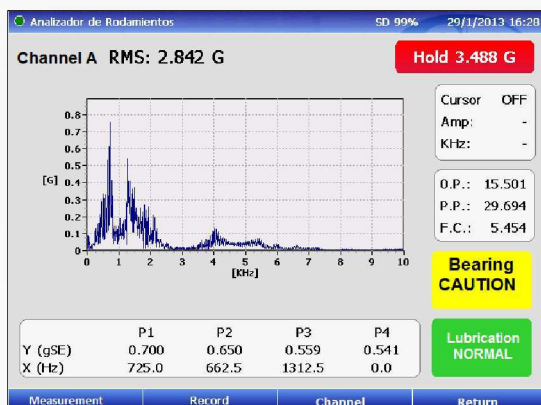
Analizador de Rodamientos SD 99% 29/1/2013 16:28

Channel A RMS: 2.842 G

Hold 3.488 G

Cursor OFF
Amp: -
KHz: -

0.8
0.7
0.6
0.5
[G] 0.4
0.3
0.2
0.1
0
0 1 2 3 4 5 6 7 8 9 10
[KHz]

O.P.: 15.501
P.P.: 29.694
F.C.: 5.454

Bearing CAUTION

| | P1 | P2 | P3 | P4 |
|---|---|---|---|---|
| Y (gSE) | 0.700 | 0.650 | 0.559 | 0.541 |
| X (Hz) | 725.0 | 662.5 | 1312.5 | 0.0 |

Lubrication NORMAL

Measurement Record Channel Return